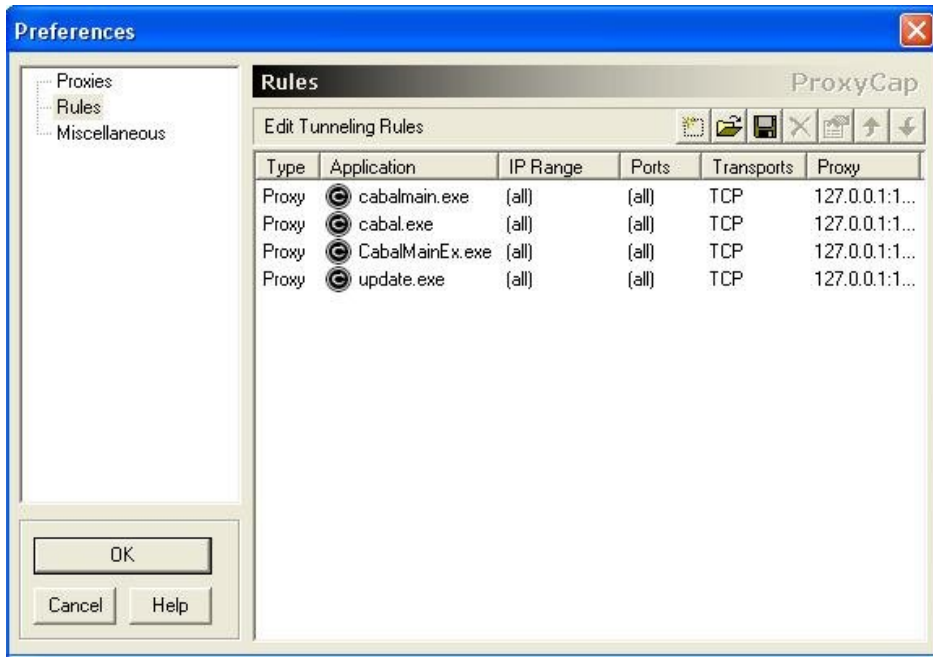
Preferences

Proxies
Rules
Miscellaneous

OK
Cancel
Help

Rules
ProxyCap

Edit Tunneling Rules

| Type | Application | IP Range | Ports | Transports | Proxy |
|---|---|---|---|---|---|
| Proxy | cabalmain.exe | (all) | (all) | TCP | 127.0.0.1:1... |
| Proxy | cabal.exe | (all) | (all) | TCP | 127.0.0.1:1... |
| Proxy | CabalMainEx.exe | (all) | (all) | TCP | 127.0.0.1:1... |
| Proxy | update.exe | (all) | (all) | TCP | 127.0.0.1:1... |